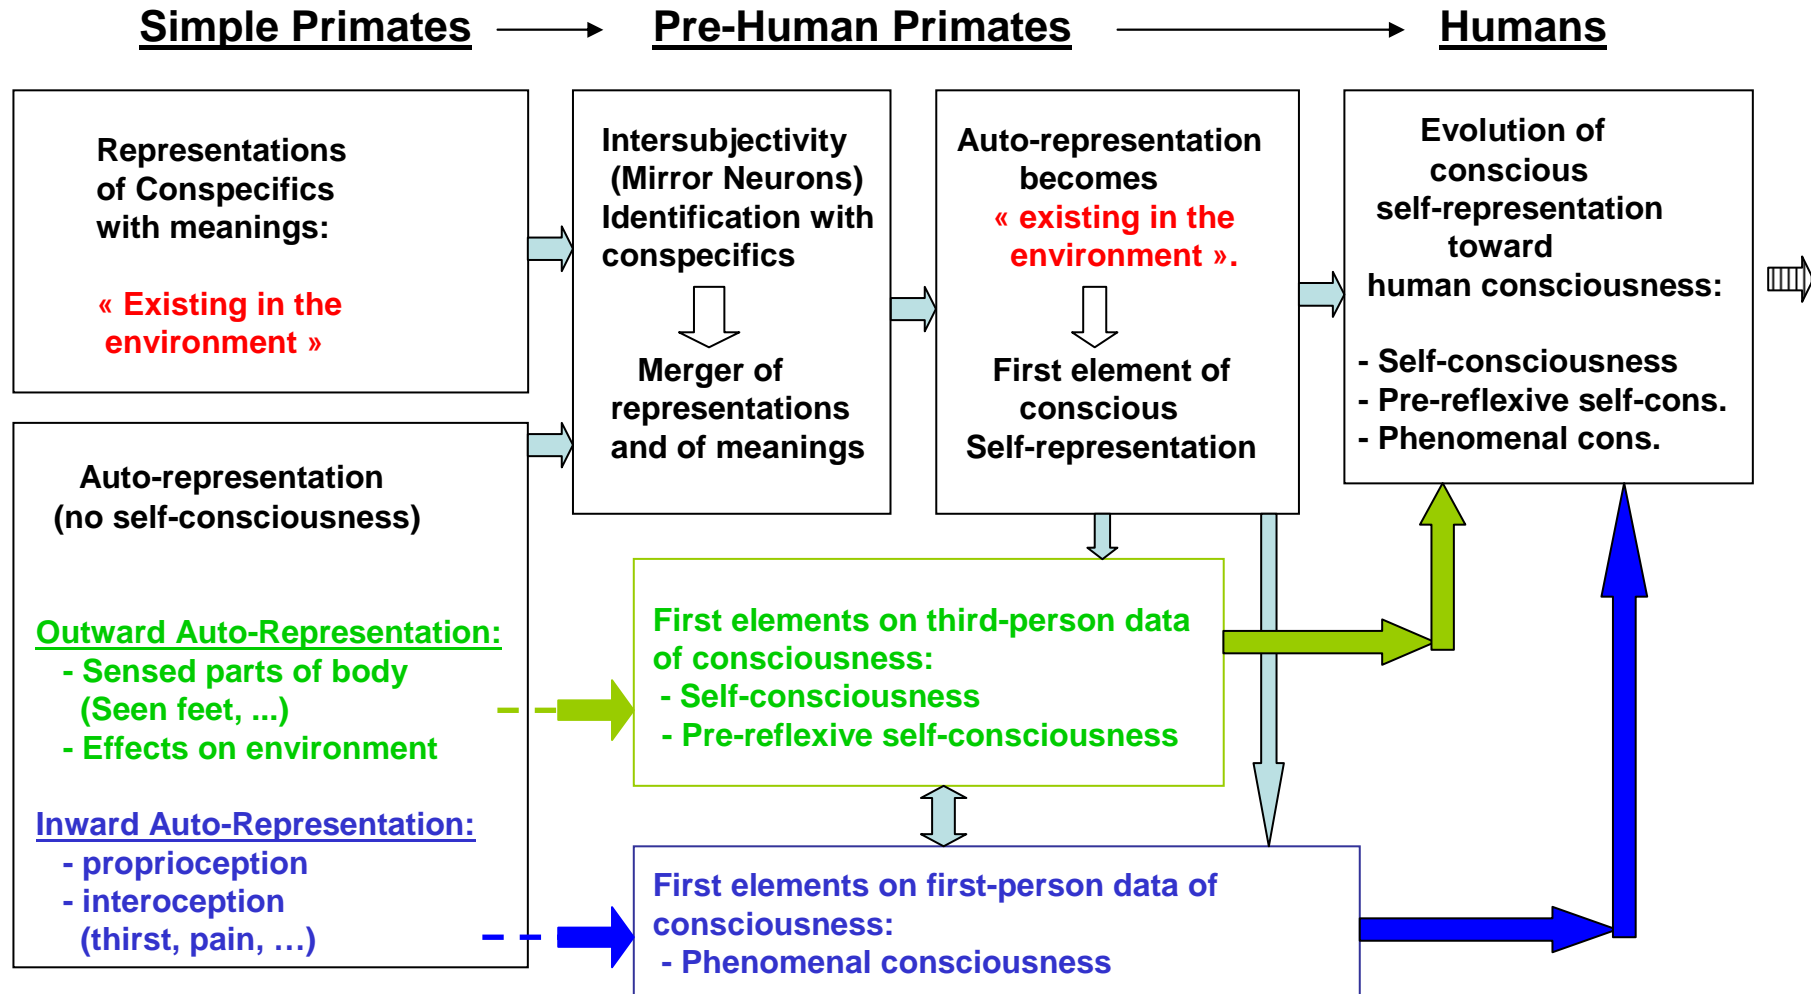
Simple Primates

Pre-Human Primates

Humans

Representations of Conspecifics with meanings:

« Existing in the environment »

Intersubjectivity (Mirror Neurons) Identification with conspecifics

Merger of representations and of meanings

Auto-representation becomes « existing in the environment ».

First element of conscious Self-representation

Evolution of conscious self-representation toward human consciousness:

- Self-consciousness
- Pre-reflexive self-cons.
- Phenomenal cons.

Auto-representation (no self-consciousness)

Outward Auto-Representation:
- Sensed parts of body (Seen feet, ...)
- Effects on environment

Inward Auto-Representation:
- proprioception
- interoception (thirst, pain, …)

First elements on third-person data of consciousness:
- Self-consciousness
- Pre-reflexive self-consciousness

First elements on first-person data of consciousness:
- Phenomenal consciousness